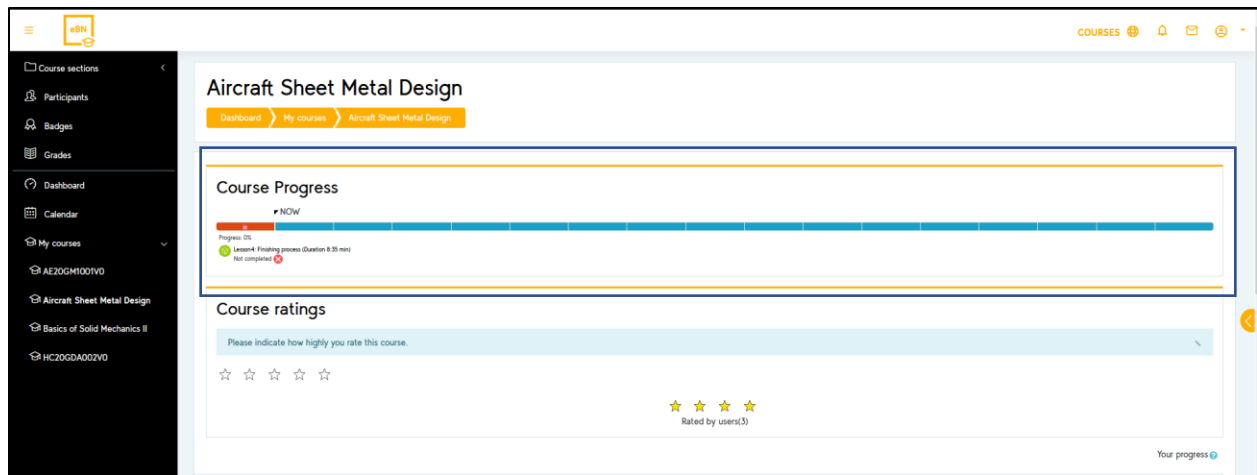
eBN

COURSES

Course sections

Participants

Badges

Grades

Dashboard

Calendar

My courses

AE20GM1001V0

Aircraft Sheet Metal Design

Basics of Solid Mechanics II

HC20GDA002V0

Aircraft Sheet Metal Design

Dashboard My courses Aircraft Sheet Metal Design

Course Progress

NOW

Progress: 0%

Lesson4: Finishing process (Duration 8:35 min)

Not completed

Course ratings

Please indicate how highly you rate this course.

☆ ☆ ☆ ☆ ☆

★ ★ ★ ★

Rated by users(3)

Your progress